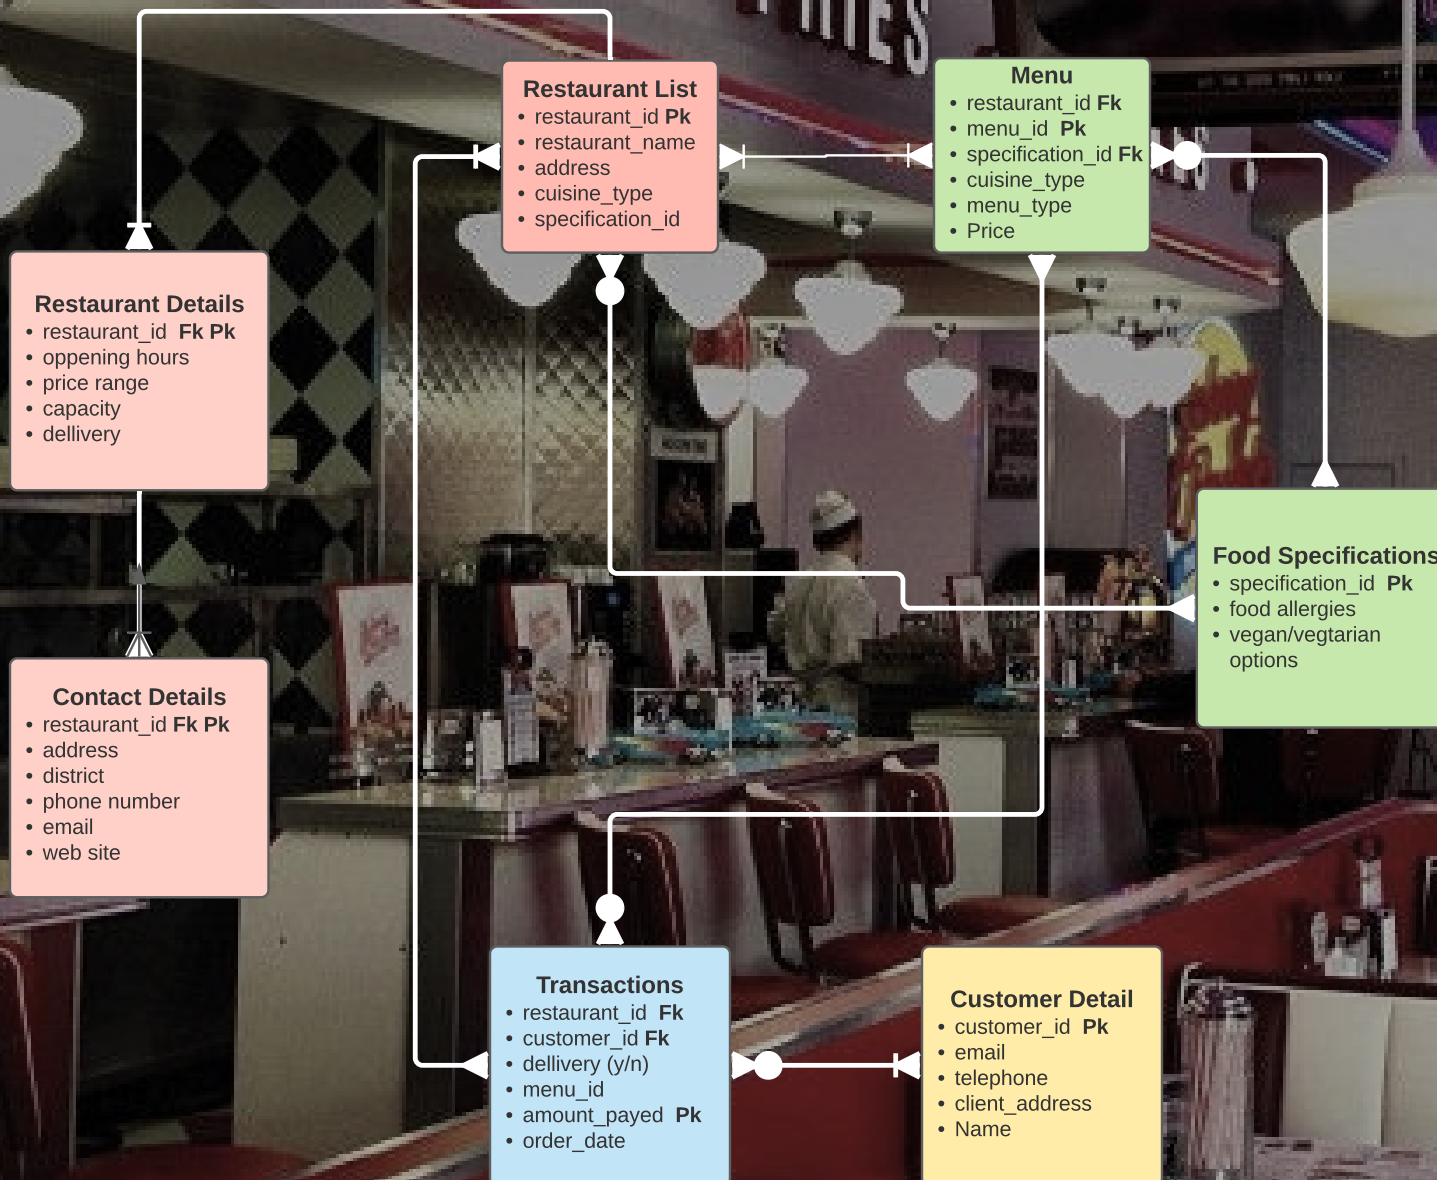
Restaurant List
- restaurant_id Pk
- restaurant_name
- address
- cuisine_type
- specification_id

Menu
- restaurant_id Fk
- menu_id Pk
- specification_id Fk
- cuisine_type
- menu_type
- Price

Restaurant Details
- restaurant_id Fk Pk
- oppening hours
- price range
- capacity
- dellivery

Food Specifications
- specification_id Pk
- food allergies
- vegan/vegtarian options

Contact Details
- restaurant_id Fk Pk
- address
- district
- phone number
- email
- web site

Transactions
- restaurant_id Fk
- customer_id Fk
- dellivery (y/n)
- menu_id
- amount_payed Pk
- order_date

Customer Detail
- customer_id Pk
- email
- telephone
- client_address
- Name